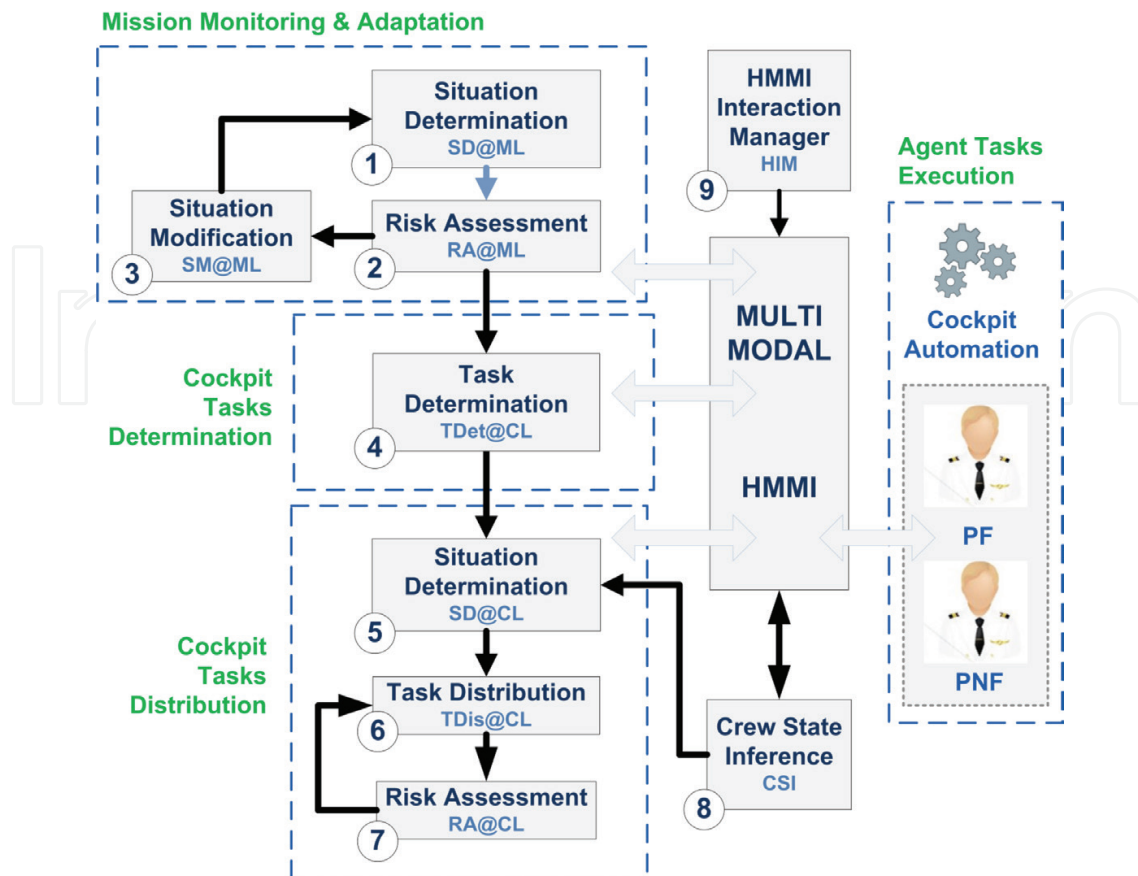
Mission Monitoring & Adaptation

Situation Determination
SD@ML
1

Situation Modification
SM@ML
3

Risk Assessment
RA@ML
2

HMMI Interaction Manager
HIM
9

Agent Tasks Execution

Cockpit Automation

MULTI MODAL

HMMI

Cockpit Tasks Determination

Task Determination
TDet@CL
4

PF

PNF

Situation Determination
SD@CL
5

Cockpit Tasks Distribution

Task Distribution
TDis@CL
6

Risk Assessment
RA@CL
7

Crew State Inference
CSI
8